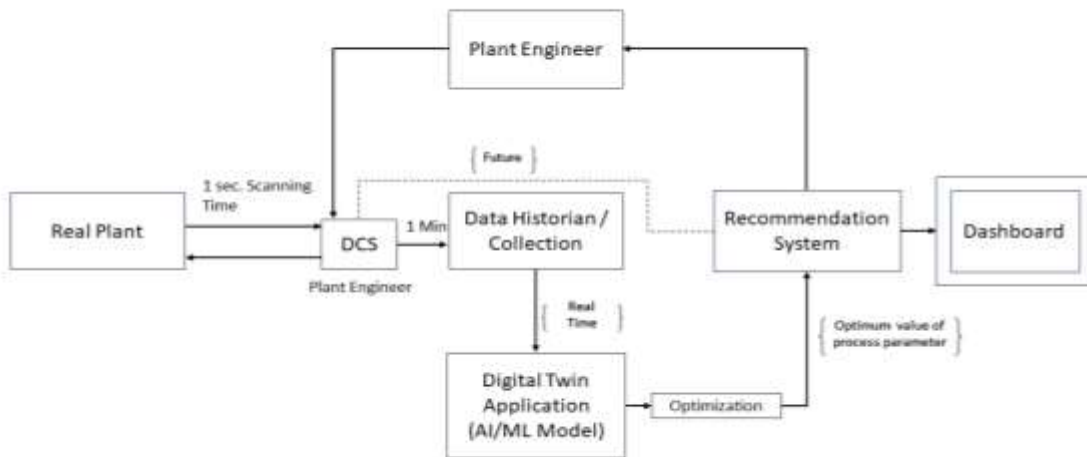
Plant Engineer

{ Future }

1 sec. Scanning Time

Real Plant

DCS

Plant Engineer

1 Min

Data Historian / Collection

Recommendation System

Dashboard

{ Real Time }

{ Optimum value of process parameter }

Digital Twin Application (AI/ML Model)

Optimization